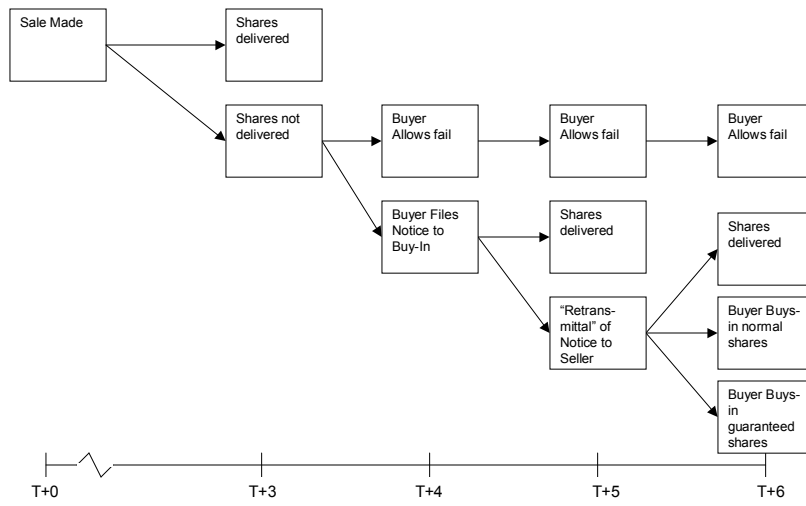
Sale Made

Shares delivered

Shares not delivered

Buyer Allows fail

Buyer Allows fail

Buyer Allows fail

Buyer Files Notice to Buy-In

Shares delivered

Shares delivered

"Retransmittal" of Notice to Seller

Buyer Buys-in normal shares

Buyer Buys-in guaranteed shares

T+0

T+3

T+4

T+5

T+6